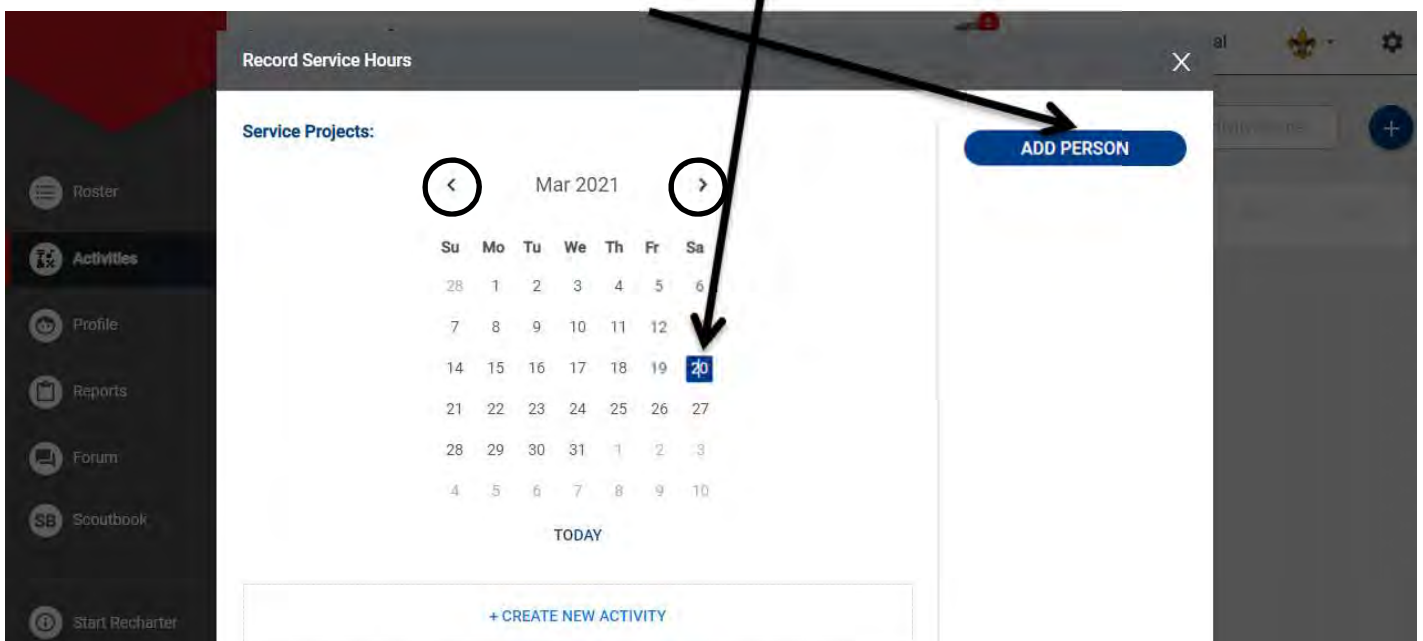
Record Service Hours

Service Projects:

Mar 2021

| Su | Mo | Tu | We | Th | Fr | Sa |
|---|---|---|---|---|---|---|
| 28 | 1 | 2 | 3 | 4 | 5 | 6 |
| 7 | 8 | 9 | 10 | 11 | 12 | |
| 14 | 15 | 16 | 17 | 18 | 19 | 20 |
| 21 | 22 | 23 | 24 | 25 | 26 | 27 |
| 28 | 29 | 30 | 31 | 1 | 2 | 3 |
| 4 | 5 | 6 | 7 | 8 | 9 | 10 |

TODAY

+ CREATE NEW ACTIVITY

ADD PERSON

Roster
Activities
Profile
Reports
Forum
Scoutbook
Start Recharter